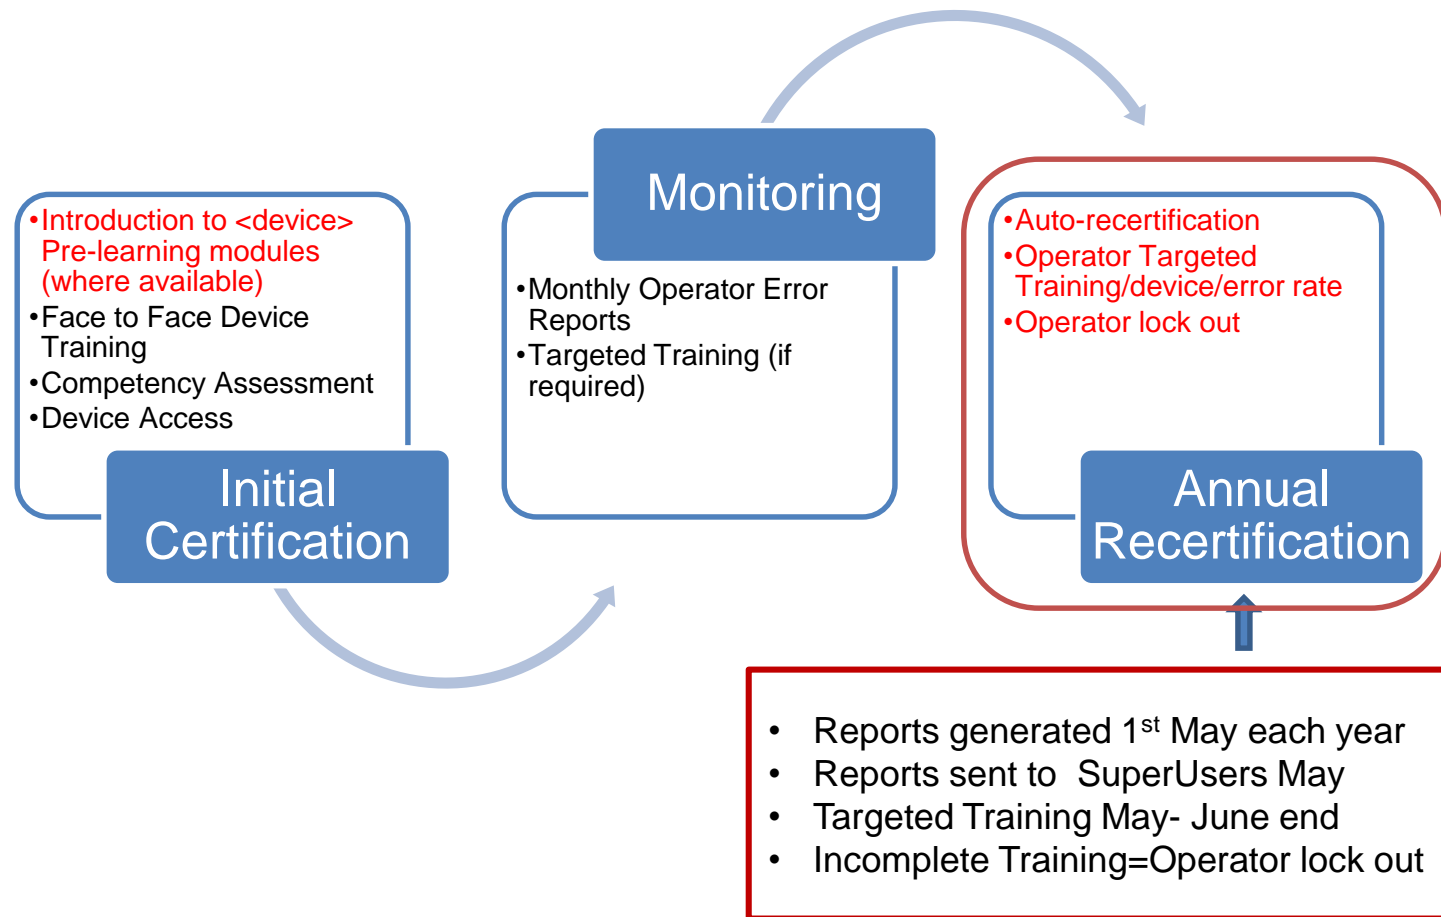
•Introduction to <device> Pre-learning modules (where available)
•Face to Face Device Training
•Competency Assessment
•Device Access

Initial Certification

Monitoring

•Monthly Operator Error Reports
•Targeted Training (if required)

•Auto-recertification
•Operator Targeted Training/device/error rate
•Operator lock out

Annual Recertification

• Reports generated 1$^{st}$ May each year
• Reports sent to SuperUsers May
• Targeted Training May- June end
• Incomplete Training=Operator lock out